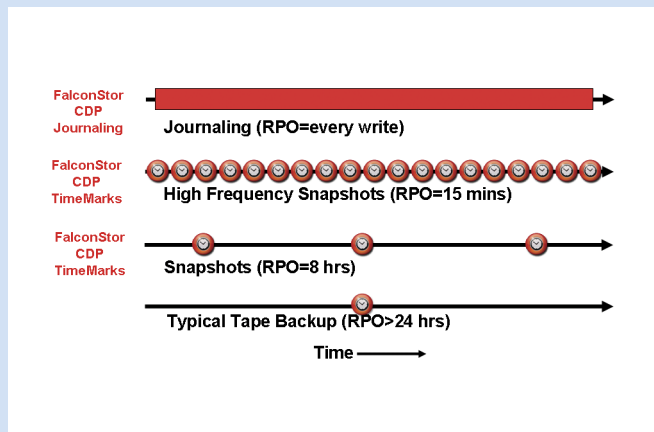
FalconStor CDP Journaling

Journaling (RPO=every write)

FalconStor CDP TimeMarks

High Frequency Snapshots (RPO=15 mins)

FalconStor CDP TimeMarks

Snapshots (RPO=8 hrs)

Typical Tape Backup (RPO>24 hrs)

Time